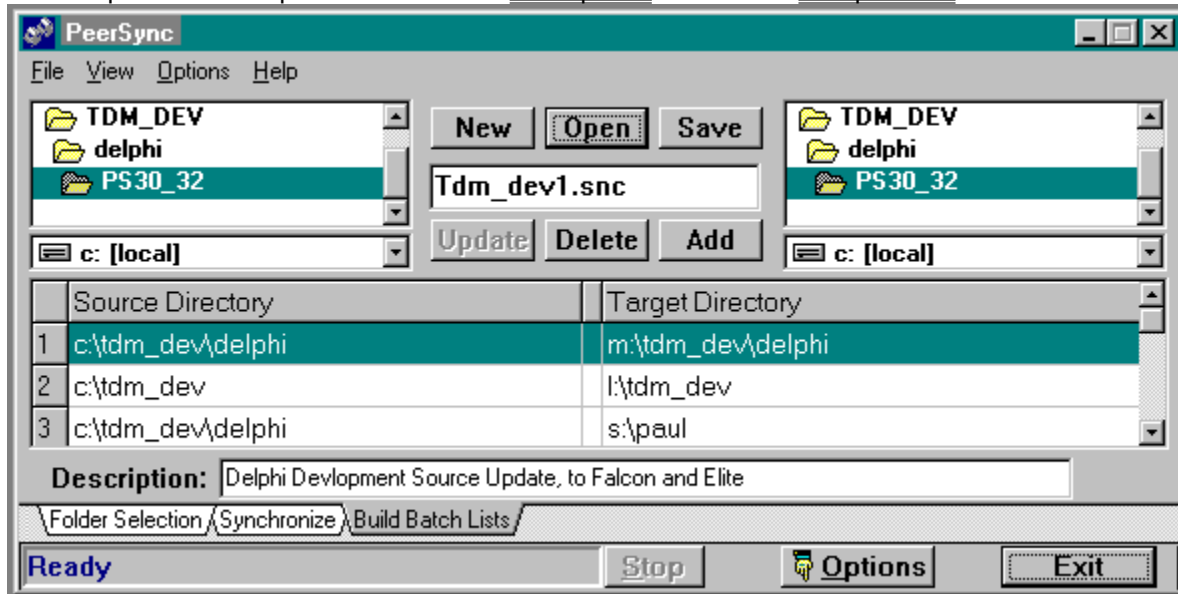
PeerSync

File View Options Help

TDM_DEV
delphi
PS30_32

New Open Save

Tdm_dev1.snc

Update Delete Add

TDM_DEV
delphi
PS30_32

c: [local]

c: [local]

| | Source Directory | Target Directory |
|---|---|---|
| 1 | c:\tdm_dev\delphi | m:\tdm_dev\delphi |
| 2 | c:\tdm_dev | l:\tdm_dev |
| 3 | c:\tdm_dev\delphi | s:\paul |

Description: Delphi Devlopment Source Update, to Falcon and Elite

Folder Selection Synchronize Build Batch Lists

Ready Stop Options Exit